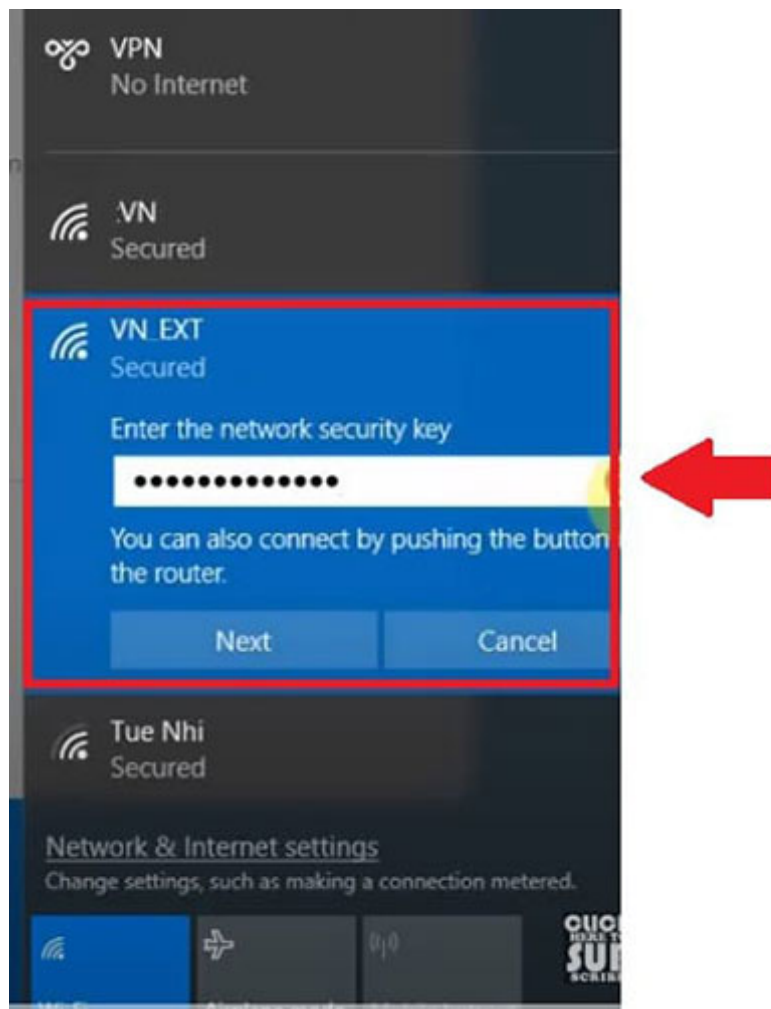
VPN
No Internet

.VN
Secured

VN_EXT
Secured

Enter the network security key

•••••••••••••

You can also connect by pushing the button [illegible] the router.

Next

Cancel

Tue Nhi
Secured

Network & Internet settings
Change settings, such as making a connection metered.

CLIC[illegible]
SUB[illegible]
SCRIB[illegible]